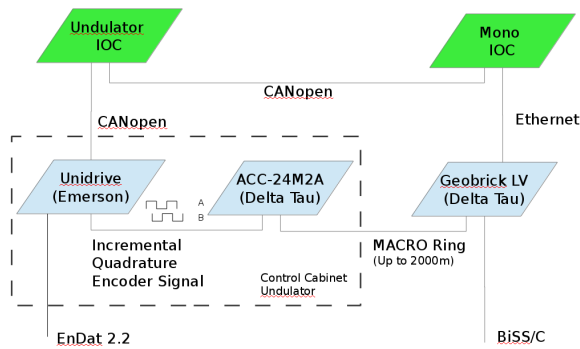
Undulator IOC

Mono IOC

CANopen

CANopen

Ethernet

Unidrive (Emerson)

A

B

ACC-24M2A (Delta Tau)

Geobrick LV (Delta Tau)

Incremental Quadrature Encoder Signal

MACRO Ring (Up to 2000m)

Control Cabinet Undulator

EnDat 2.2

BiSS/C